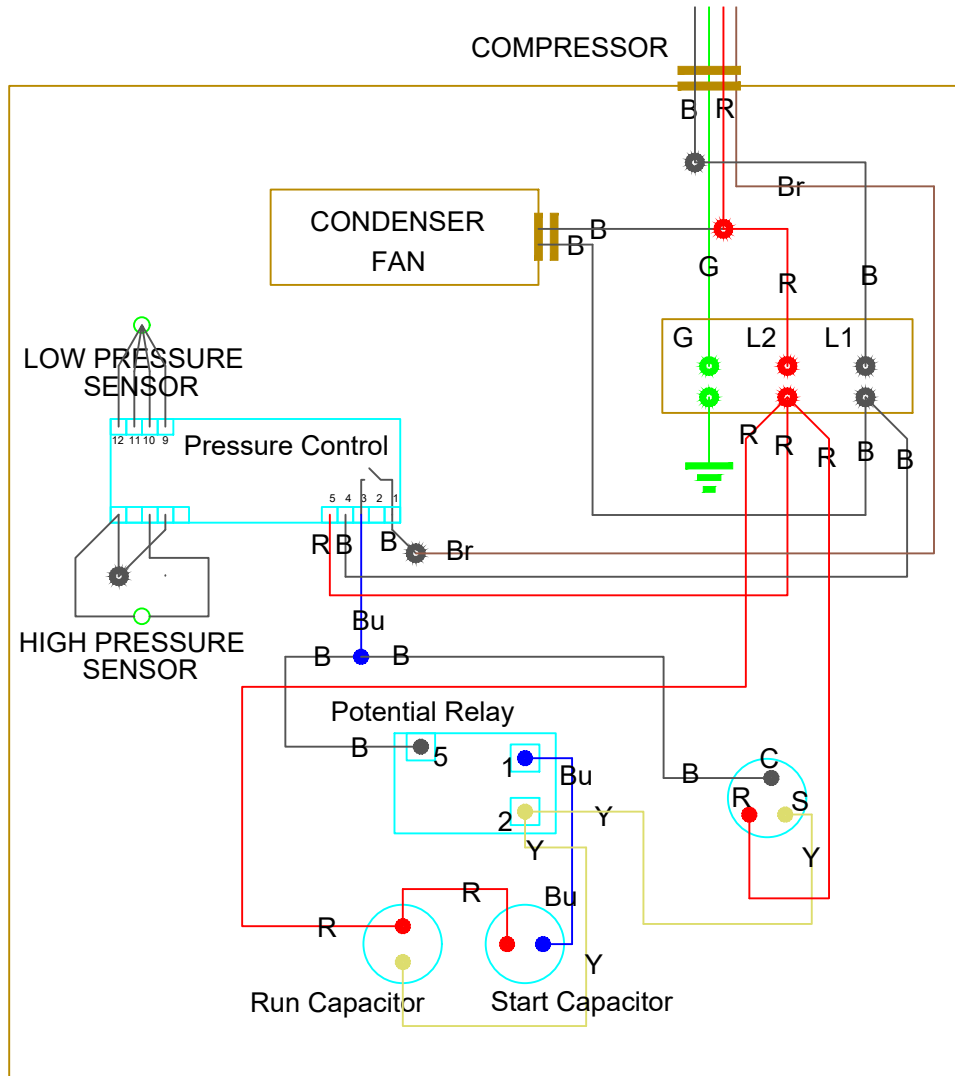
COMPRESSOR
B R
Br
CONDENSER FAN
B
B
G
R
B
G L2 L1
R R R B B
LOW PRESSURE SENSOR
12 11 10 9
Pressure Control
5 4 3 2 1
R B B Br
HIGH PRESSURE SENSOR
Bu
B B
Potential Relay
B 5
1 Bu
2 Y
Y
B
C
R S
Y
R
R
Bu
Y
Run Capacitor
Start Capacitor